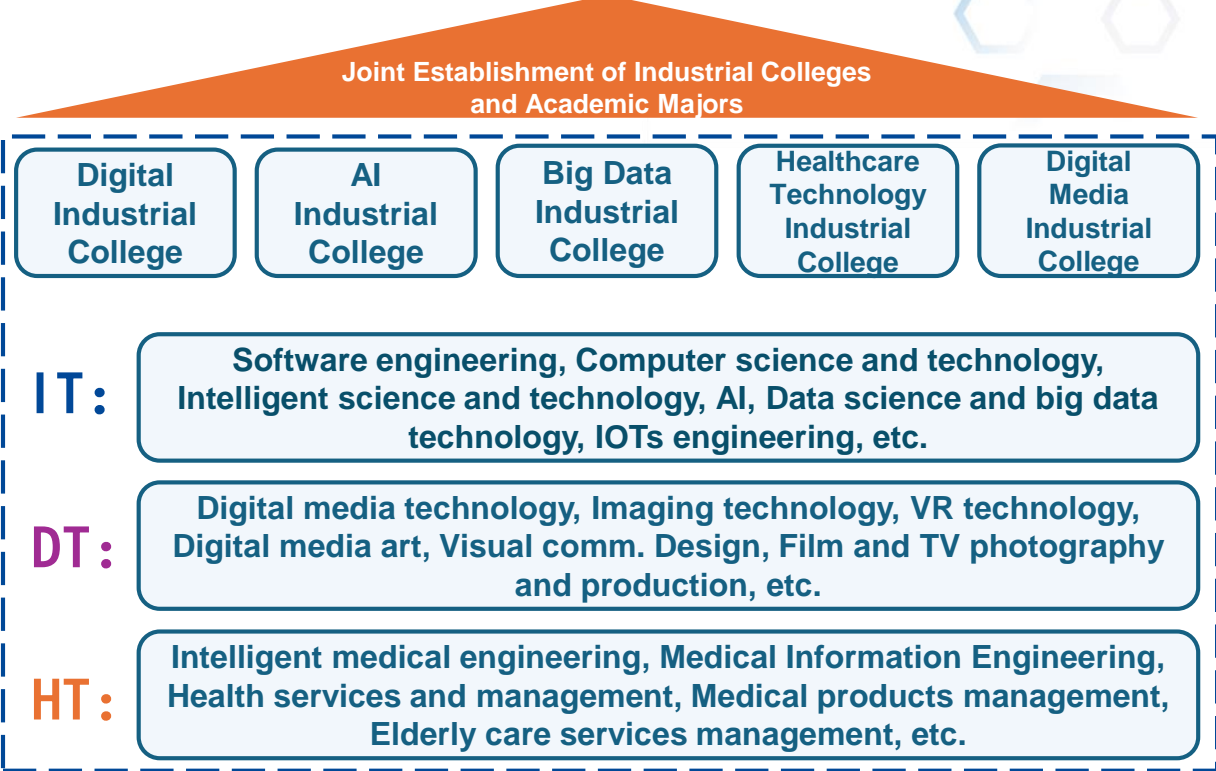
Joint Establishment of Industrial Colleges and Academic Majors

Digital Industrial College

AI Industrial College

Big Data Industrial College

Healthcare Technology Industrial College

Digital Media Industrial College

IT: Software engineering, Computer science and technology, Intelligent science and technology, AI, Data science and big data technology, IOTs engineering, etc.

DT: Digital media technology, Imaging technology, VR technology, Digital media art, Visual comm. Design, Film and TV photography and production, etc.

HT: Intelligent medical engineering, Medical Information Engineering, Health services and management, Medical products management, Elderly care services management, etc.